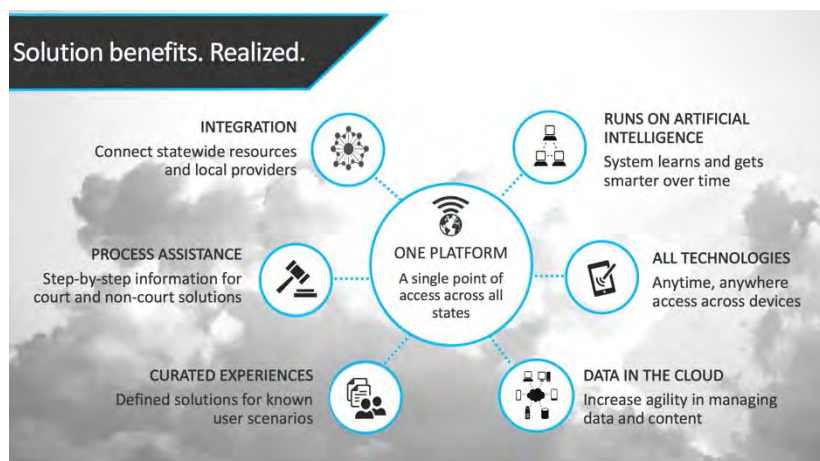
Solution benefits. Realized.

INTEGRATION
Connect statewide resources and local providers

RUNS ON ARTIFICIAL INTELLIGENCE
System learns and gets smarter over time

ONE PLATFORM
A single point of access across all states

PROCESS ASSISTANCE
Step-by-step information for court and non-court solutions

ALL TECHNOLOGIES
Anytime, anywhere access across devices

CURATED EXPERIENCES
Defined solutions for known user scenarios

DATA IN THE CLOUD
Increase agility in managing data and content